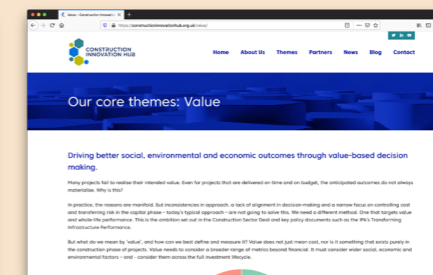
Value - Construction Innovati

https://constructioninnovationhub.org.uk/value/

CONSTRUCTION INNOVATION HUB

Home About Us Themes Partners News Blog Contact

Our core themes: Value

Driving better social, environmental and economic outcomes through value-based decision making.

Many projects fail to realise their intended value. Even for projects that are delivered on time and on budget, the anticipated outcomes do not always materialise. Why is this?

In practice, the reasons are manifold. But inconsistencies in approach, a lack of alignment in decision-making and a narrow focus on controlling cost and transferring risk in the capital phase – today's typical approach – are not going to solve this. We need a different method. One that targets value and whole-life performance. This is the ambition set out in the Construction Sector Deal and key policy documents such as the IPA's Transforming Infrastructure Performance.

But what do we mean by 'value', and how can we best define and measure it? Value does not just mean cost, nor is it something that exists purely in the construction phase of projects. Value needs to consider a broader range of metrics beyond financial. It must consider wider social, economic and environmental factors – and – consider them across the full investment lifecycle.